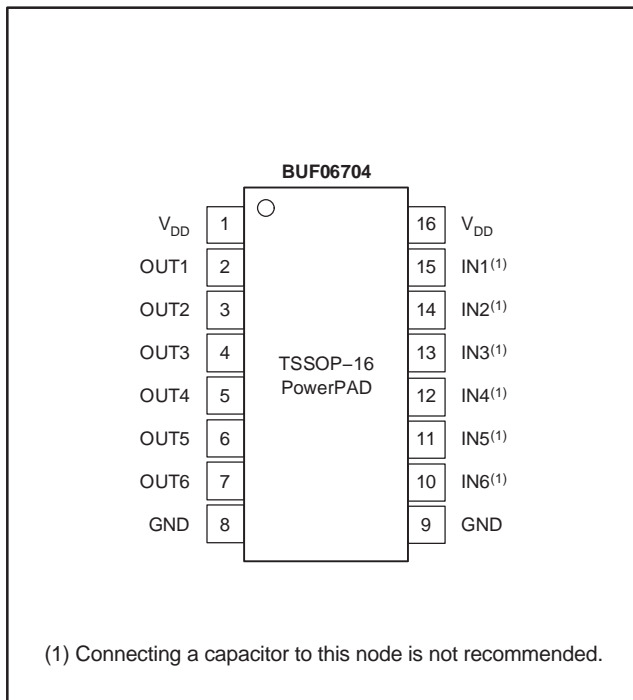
BUF06704

$V_{DD}$ 1
OUT1 2
OUT2 3
OUT3 4
OUT4 5
OUT5 6
OUT6 7
GND 8

TSSOP−16
PowerPAD

16 $V_{DD}$
15 IN1$^{(1)}$
14 IN2$^{(1)}$
13 IN3$^{(1)}$
12 IN4$^{(1)}$
11 IN5$^{(1)}$
10 IN6$^{(1)}$
9 GND

(1) Connecting a capacitor to this node is not recommended.